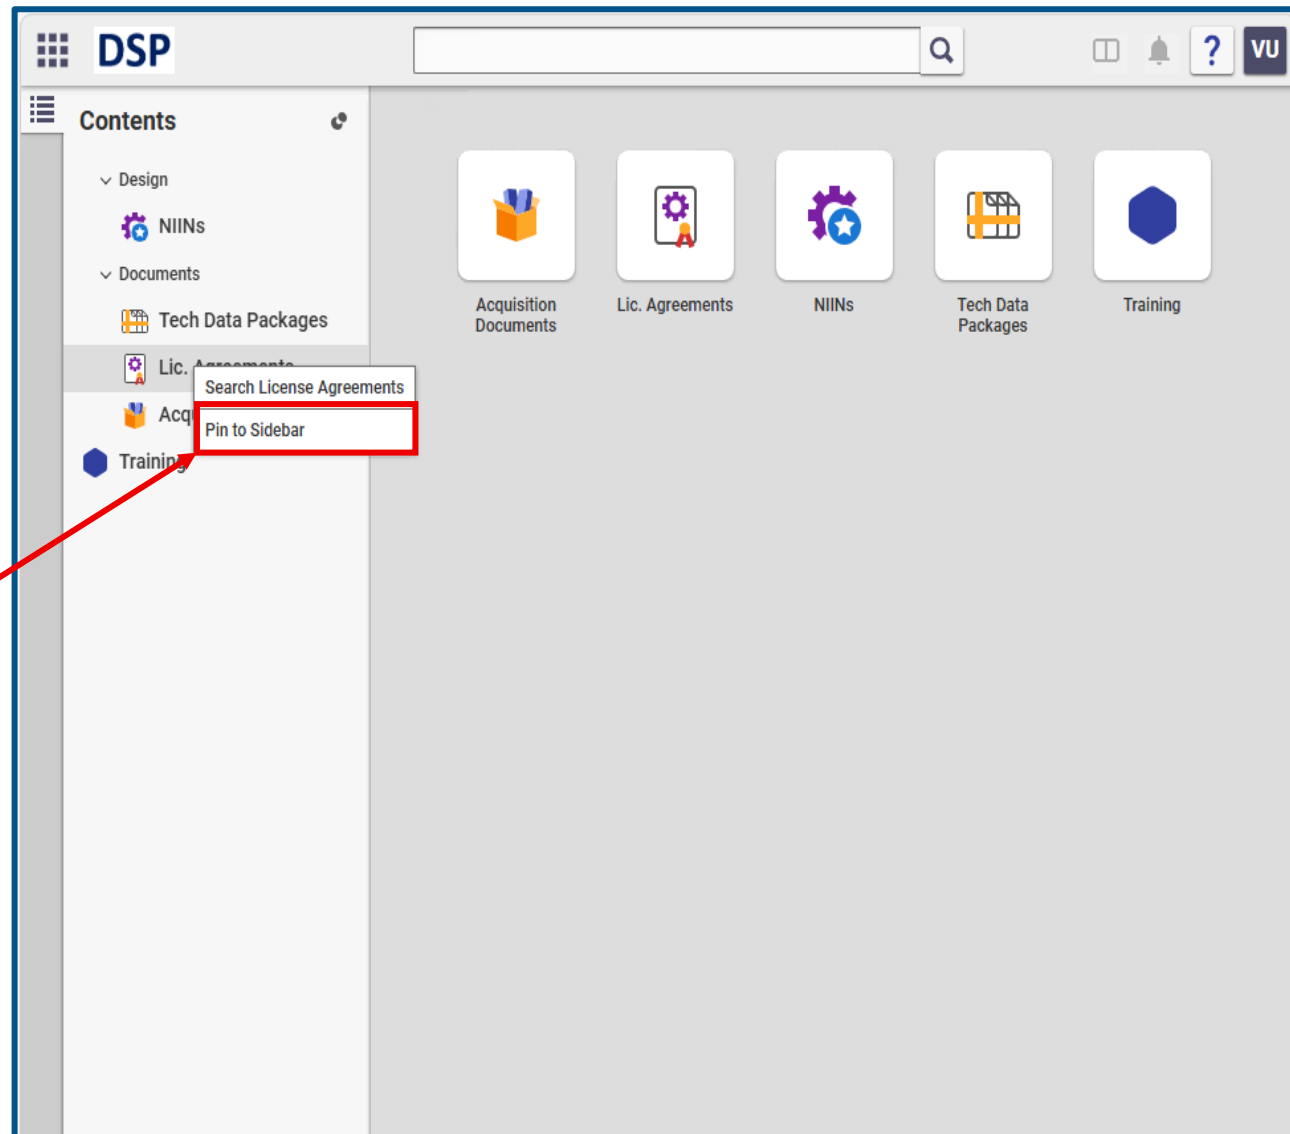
DSP

?

VU

Contents

Design

NIINs

Documents

Tech Data Packages

Lic. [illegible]

Acq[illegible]

Trainin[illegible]

Search License Agreements

Pin to Sidebar

Acquisition Documents

Lic. Agreements

NIINs

Tech Data Packages

Training